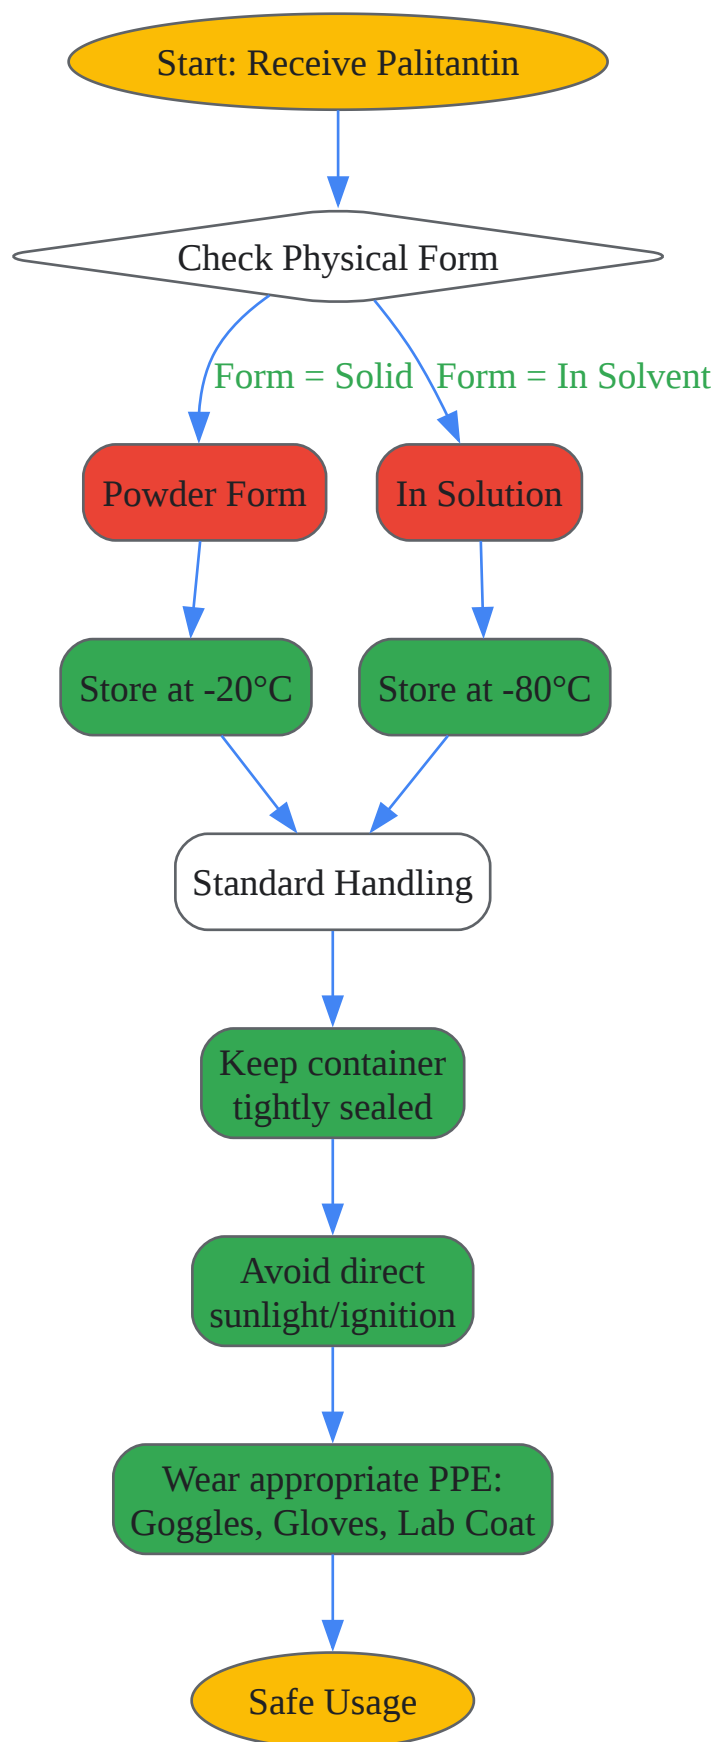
Start: Receive Palitantin

Check Physical Form

Form = Solid

Form = In Solvent

Powder Form

In Solution

Store at -20°C

Store at -80°C

Standard Handling

Keep container tightly sealed

Avoid direct sunlight/ignition

Wear appropriate PPE: Goggles, Gloves, Lab Coat

Safe Usage